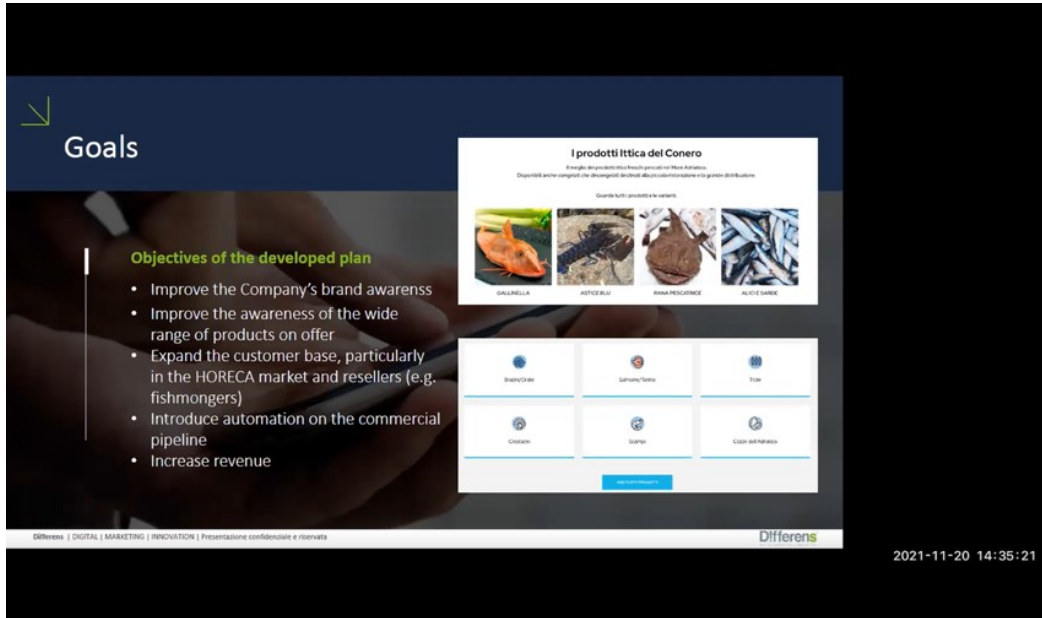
Goals

Objectives of the developed plan

- Improve the Company's brand awarenss
- Improve the awareness of the wide range of products on offer
- Expand the customer base, particularly in the HORECA market and resellers (e.g. fishmongers)
- Introduce automation on the commercial pipeline
- Increase revenue

I prodotti Ittica del Conero

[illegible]

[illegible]

GALLINELLA ASTICE BLU RANA PESCATRICE ALICI E SARDE

Branzini/Orate Salmone/Tonno Trote

Crostacei Scampi Cozze dell'Adriatico

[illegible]

Differens | DIGITAL | MARKETING | INNOVATION | Presentazione confidenziale e riservata

Differens

2021-11-20 14:35:21